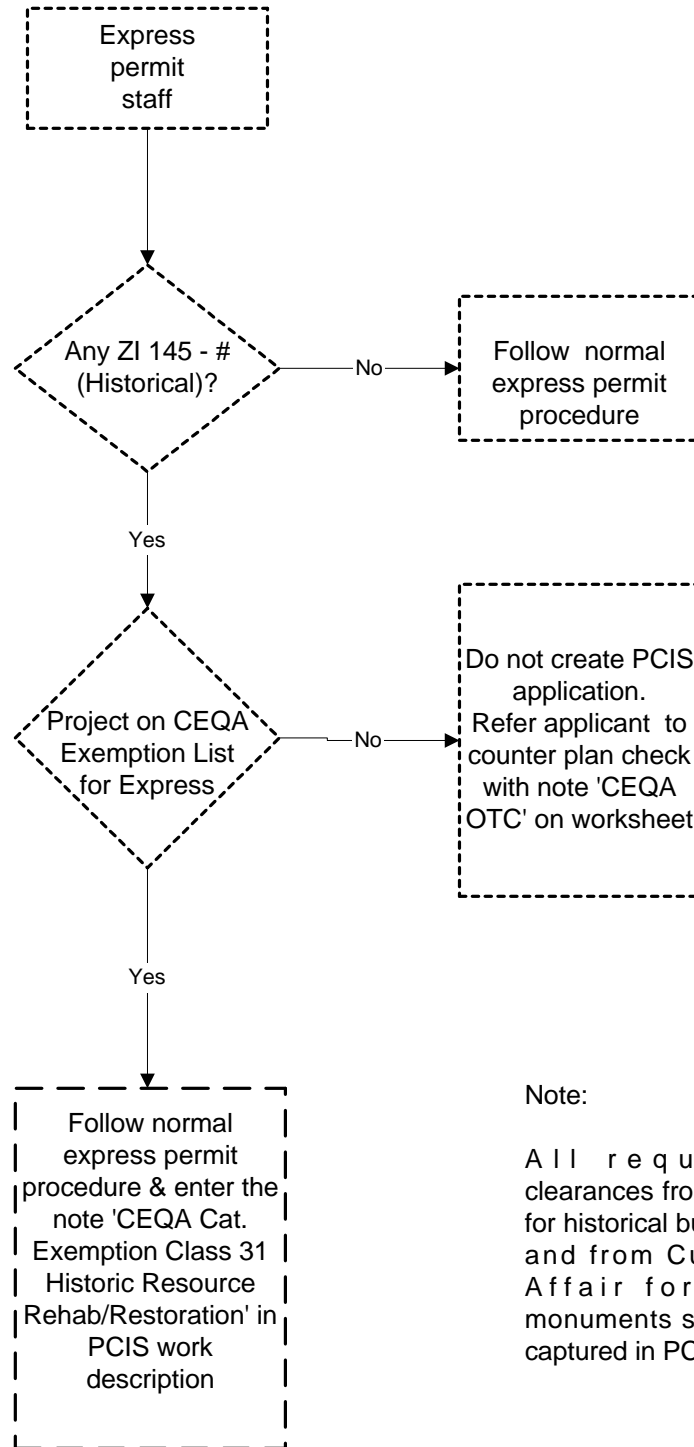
Express permit staff

Any ZI 145 - # (Historical)?

No

Follow normal express permit procedure

Yes

Project on CEQA Exemption List for Express

No

Do not create PCIS application. Refer applicant to counter plan check with note 'CEQA OTC' on worksheet

Yes

Follow normal express permit procedure & enter the note 'CEQA Cat. Exemption Class 31 Historic Resource Rehab/Restoration' in PCIS work description

Note:

All requ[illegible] clearances fro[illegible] for historical bu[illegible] and from Cu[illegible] Affair for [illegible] monuments s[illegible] captured in PC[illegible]